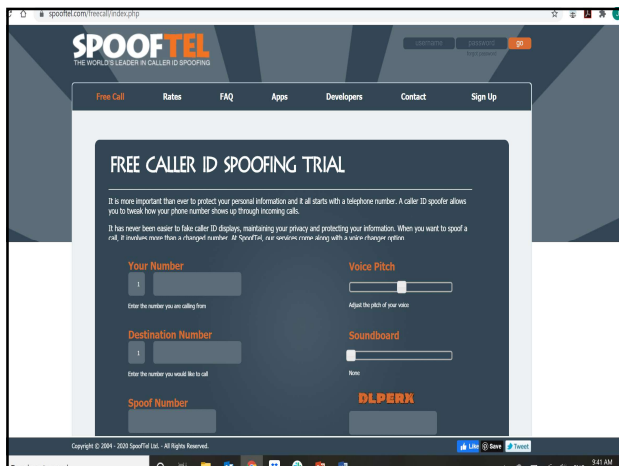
spooftel.com/freecall/index.php

SPOOFTEL
THE WORLD'S LEADER IN CALLER ID SPOOFING

username password go
forgot password

Free Call Rates FAQ Apps Developers Contact Sign Up

FREE CALLER ID SPOOFING TRIAL

It is more important than ever to protect your personal information and it all starts with a telephone number. A caller ID spoofer allows you to tweak how your phone number shows up through incoming calls.

It has never been easier to fake caller ID displays, maintaining your privacy and protecting your information. When you want to spoof a call, it involves more than a changed number. At SpoofTel, our services come along with a voice changer option.

Your Number
1
Enter the number you are calling from

Voice Pitch
Adjust the pitch of your voice

Destination Number
1
Enter the number you would like to call

Soundboard
None

Spoof Number

DLPERK

Copyright © 2004 - 2020 SpoofTel Ltd. - All Rights Reserved.

Like Save Tweet

9:41 AM